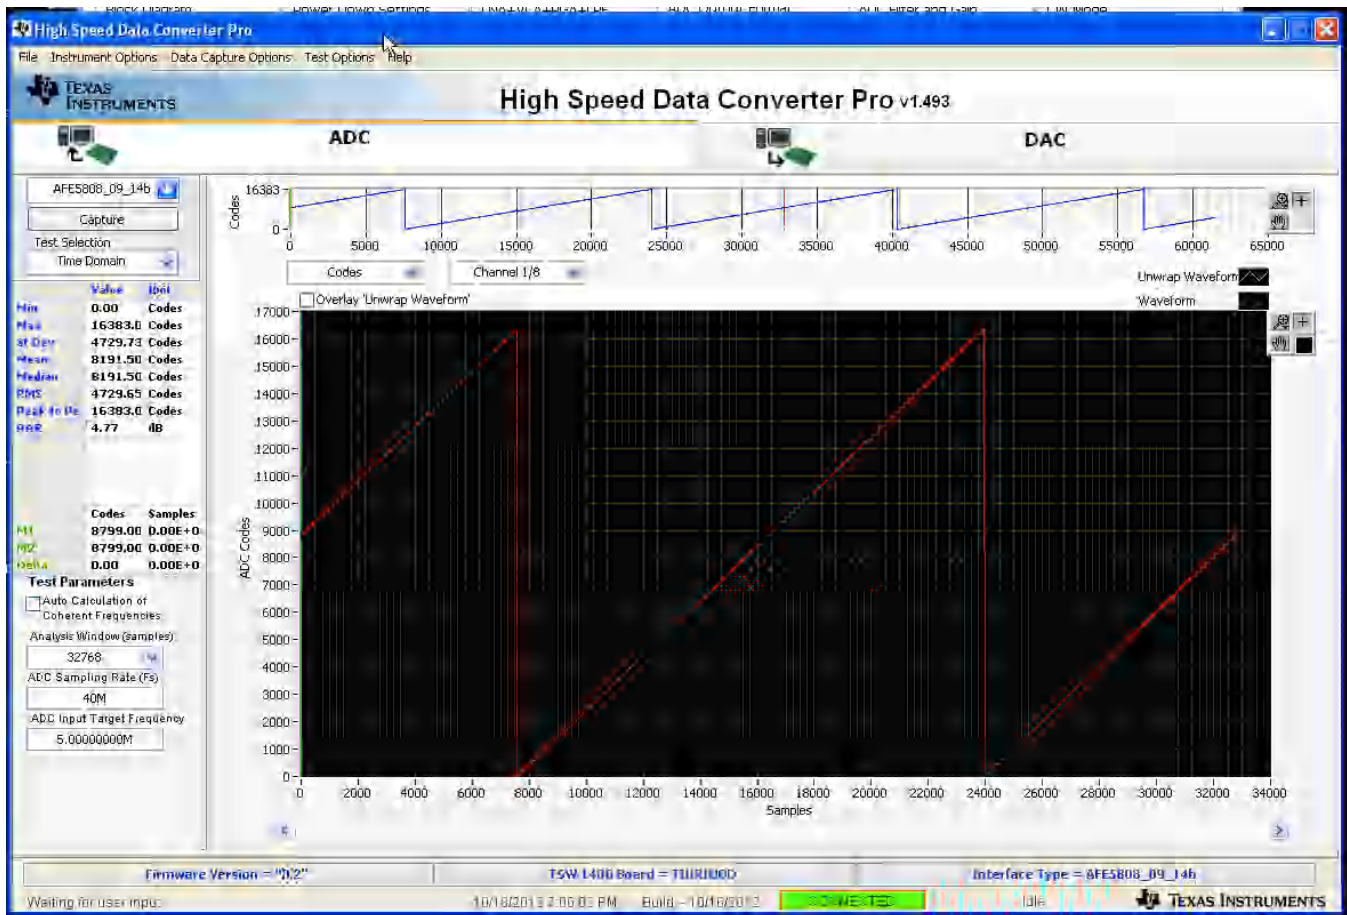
High Speed Data Converter Pro

File Instrument Options Data Capture Options Test Options Help

TEXAS INSTRUMENTS

High Speed Data Converter Pro v1.493

ADC

DAC

AFE5808_09_14b

Capture

Test Selection

Time Domain

| | Value | Unit |
|---|---|---|
| Min | 0.00 | Codes |
| Max | 16383.0 | Codes |
| St Dev | 4729.73 | Codes |
| Mean | 8191.50 | Codes |
| Median | 8191.50 | Codes |
| RMS | 4729.65 | Codes |
| Peak to Pe | 16383.0 | Codes |
| PAR | 4.77 | dB |

| | Codes | Samples |
|---|---|---|
| M1 | 8799.00 | 0.00E+0 |
| M2 | 8799.00 | 0.00E+0 |
| Delta | 0.00 | 0.00E+0 |

Test Parameters

Auto Calculation of Coherent Frequencies

Analysis Window (samples)

32768

ADC Sampling Rate (Fs)

40M

ADC Input Target Frequency

5.00000000M

16383

Codes

0

0 5000 10000 15000 20000 25000 30000 35000 40000 45000 50000 55000 60000 65000

Codes

Channel 1/8

Unwrap Waveform

Waveform

Overlay 'Unwrap Waveform'

17000 16000 15000 14000 13000 12000 11000 10000 9000 8000 7000 6000 5000 4000 3000 2000 1000 0

ADC Codes

0 2000 4000 6000 8000 10000 12000 14000 16000 18000 20000 22000 24000 26000 28000 30000 32000 34000

Samples

Firmware Version = "0.2"

TSW 1400 Board = T1IUIU00

Interface Type = AFE5808_09_14b

Waiting for user input

10/18/2013 2:06:03 PM

Build - 10/16/2012

CONNECTED

Idle

TEXAS INSTRUMENTS